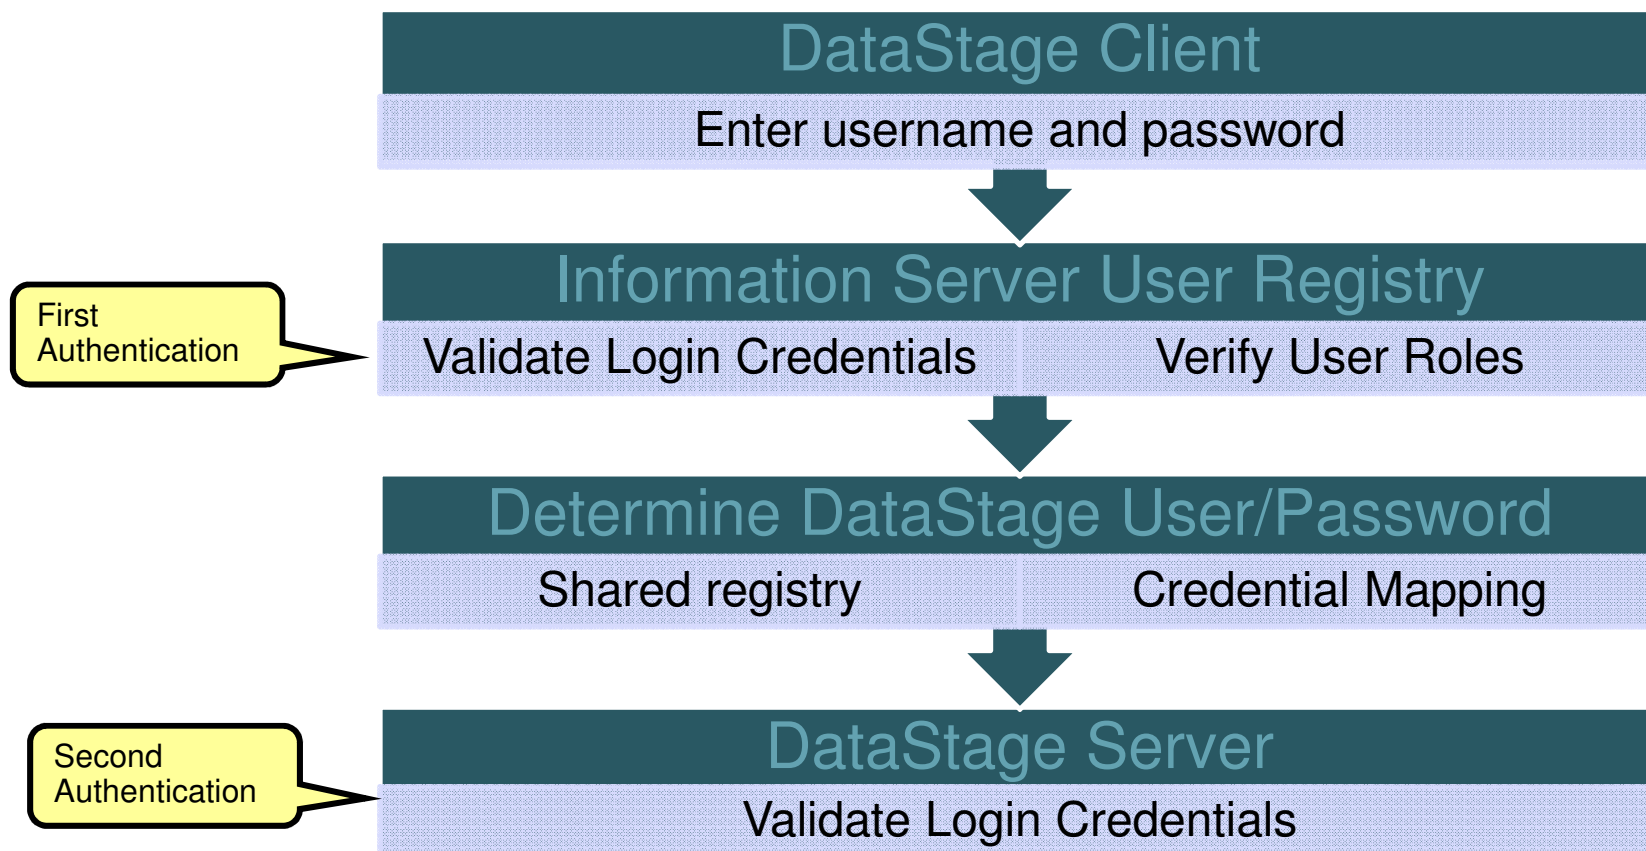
DataStage Client

Enter username and password

First Authentication

Information Server User Registry

Validate Login Credentials

Verify User Roles

Determine DataStage User/Password

Shared registry

Credential Mapping

Second Authentication

DataStage Server

Validate Login Credentials